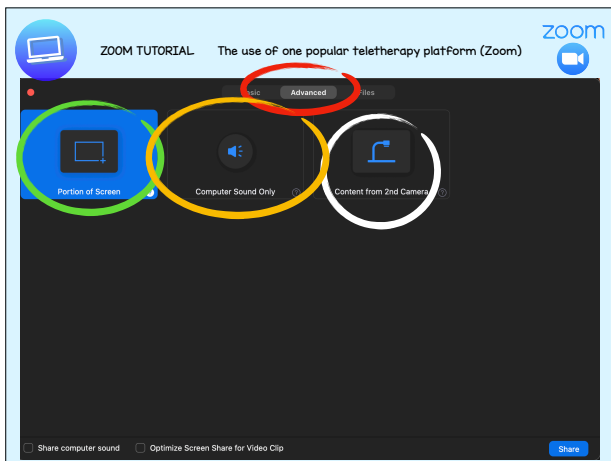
ZOOM TUTORIAL The use of one popular teletherapy platform (Zoom)

zoom

Basic Advanced Files

Portion of Screen

Computer Sound Only

Content from 2nd Camera

Share computer sound Optimize Screen Share for Video Clip

Share